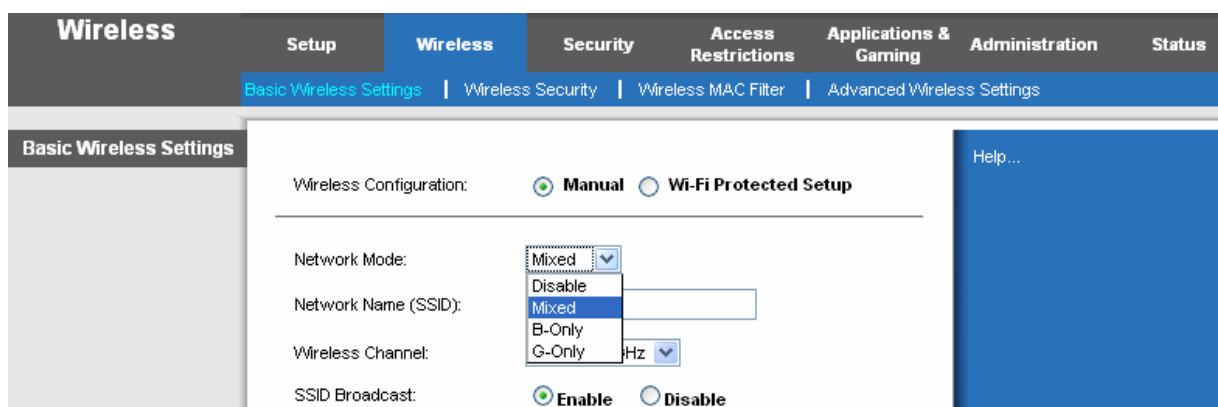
Wireless

Setup | Wireless | Security | Access Restrictions | Applications & Gaming | Administration | Status

Basic Wireless Settings | Wireless Security | Wireless MAC Filter | Advanced Wireless Settings

Basic Wireless Settings

Wireless Configuration: Manual Wi-Fi Protected Setup

Network Mode: Mixed

Disable
Mixed
B-Only
G-Only

Network Name (SSID):

Wireless Channel: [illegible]Hz

SSID Broadcast: Enable Disable

Help...